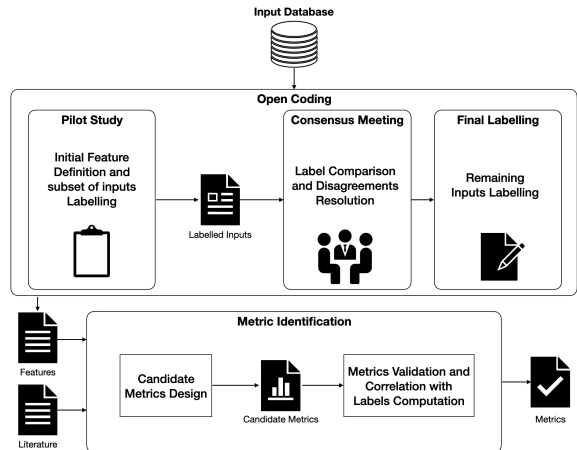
Input Database

Open Coding

Pilot Study

Initial Feature Definition and subset of inputs Labelling

Labelled Inputs

Consensus Meeting

Label Comparison and Disagreements Resolution

Final Labelling

Remaining Inputs Labelling

Features

Literature

Metric Identification

Candidate Metrics Design

Candidate Metrics

Metrics Validation and Correlation with Labels Computation

Metrics